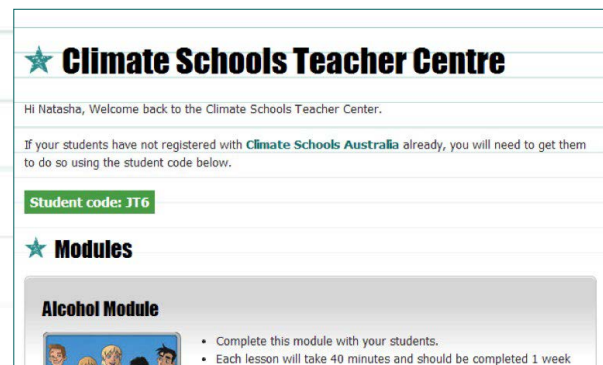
Climate Schools Teacher Centre

Hi Natasha, Welcome back to the Climate Schools Teacher Center.

If your students have not registered with Climate Schools Australia already, you will need to get them to do so using the student code below.

Student code: JT6

Modules

Alcohol Module

- Complete this module with your students.
- Each lesson will take 40 minutes and should be completed 1 week